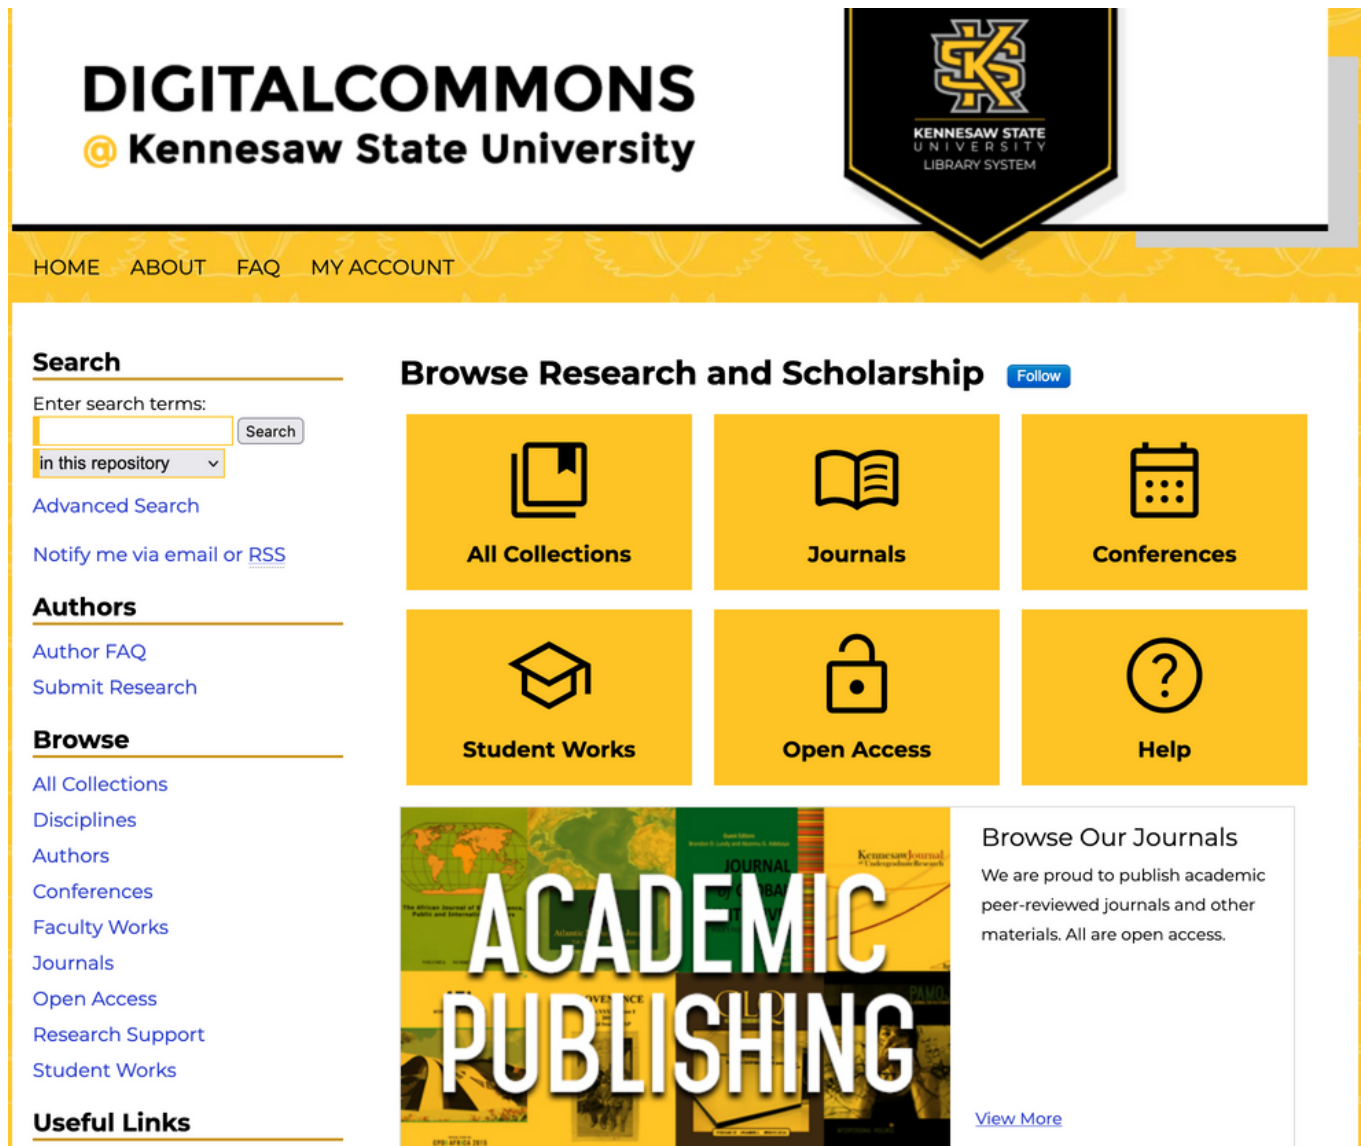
DIGITALCOMMONS
@ Kennesaw State University

KENNESAW STATE UNIVERSITY LIBRARY SYSTEM

HOME ABOUT FAQ MY ACCOUNT

Search

Enter search terms:

Search

in this repository

Advanced Search

Notify me via email or RSS

Authors

Author FAQ

Submit Research

Browse

All Collections

Disciplines

Authors

Conferences

Faculty Works

Journals

Open Access

Research Support

Student Works

Useful Links

Browse Research and Scholarship Follow

All Collections

Journals

Conferences

Student Works

Open Access

Help

ACADEMIC PUBLISHING

Browse Our Journals

We are proud to publish academic peer-reviewed journals and other materials. All are open access.

View More